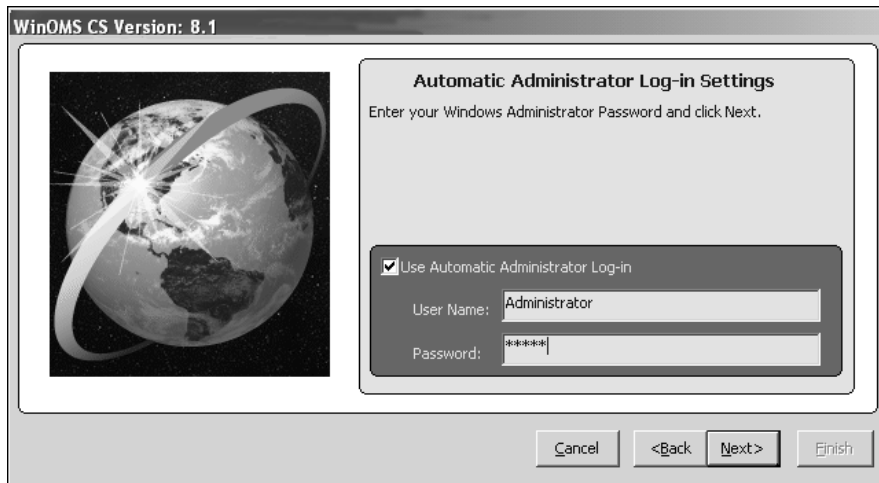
WinOMS CS Version: 8.1

Automatic Administrator Log-in Settings

Enter your Windows Administrator Password and click Next.

Use Automatic Administrator Log-in

User Name: Administrator

Password: *****

Cancel <Back Next> Finish